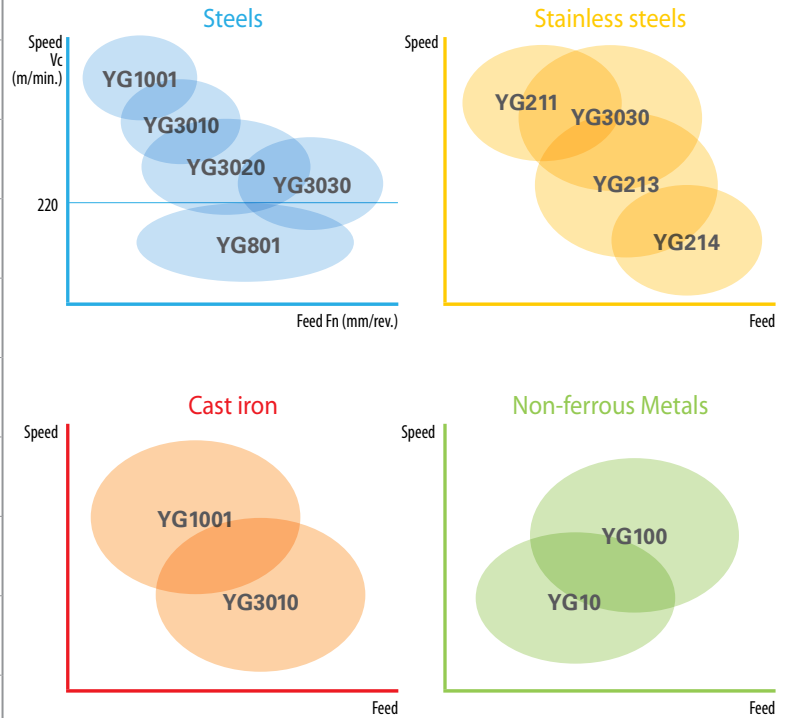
Steels

Speed Vc (m/min.)

YG1001

YG3010

YG3020

YG3030

220

YG801

Feed Fn (mm/rev.)

Stainless steels

Speed

YG211

YG3030

YG213

YG214

Feed

Cast iron

Speed

YG1001

YG3010

Feed

Non-ferrous Metals

Speed

YG100

YG10

Feed